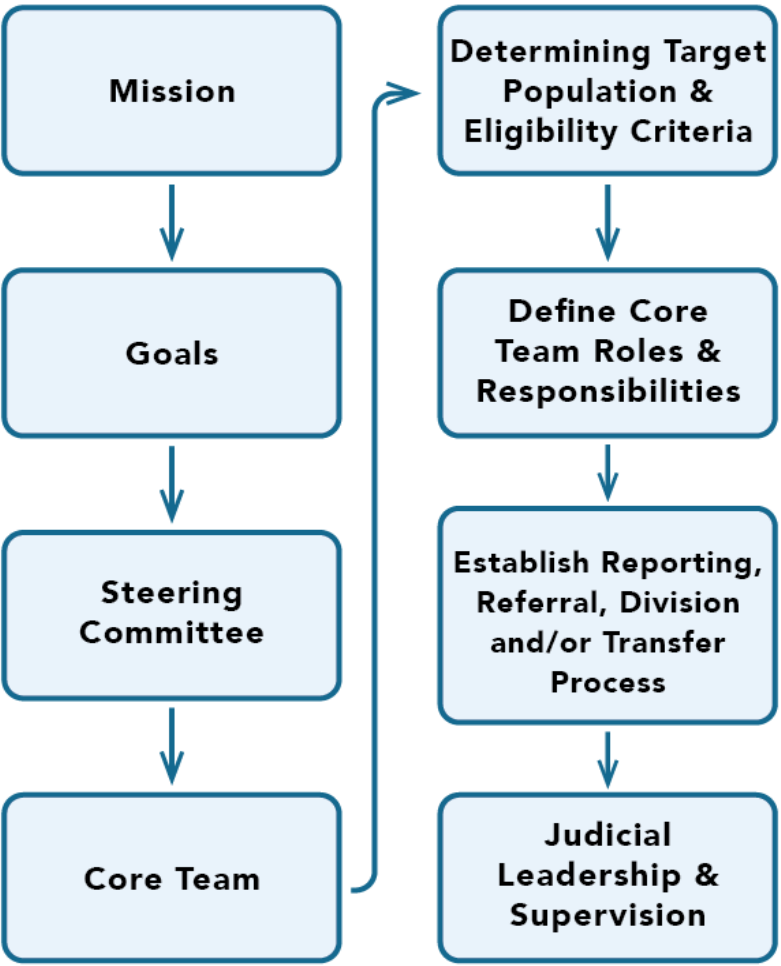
Mission

Goals

Steering Committee

Core Team

Determining Target Population & Eligibility Criteria

Define Core Team Roles & Responsibilities

Establish Reporting, Referral, Division and/or Transfer Process

Judicial Leadership & Supervision